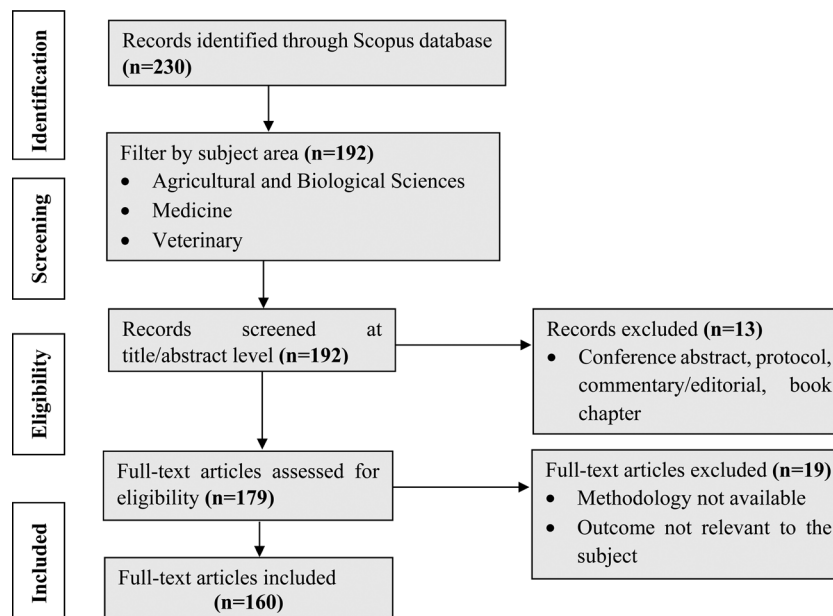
Identification

Records identified through Scopus database (n=230)

Screening

Filter by subject area (n=192)
• Agricultural and Biological Sciences
• Medicine
• Veterinary

Eligibility

Records screened at title/abstract level (n=192)

Records excluded (n=13)
• Conference abstract, protocol, commentary/editorial, book chapter

Full-text articles assessed for eligibility (n=179)

Full-text articles excluded (n=19)
• Methodology not available
• Outcome not relevant to the subject

Included

Full-text articles included (n=160)